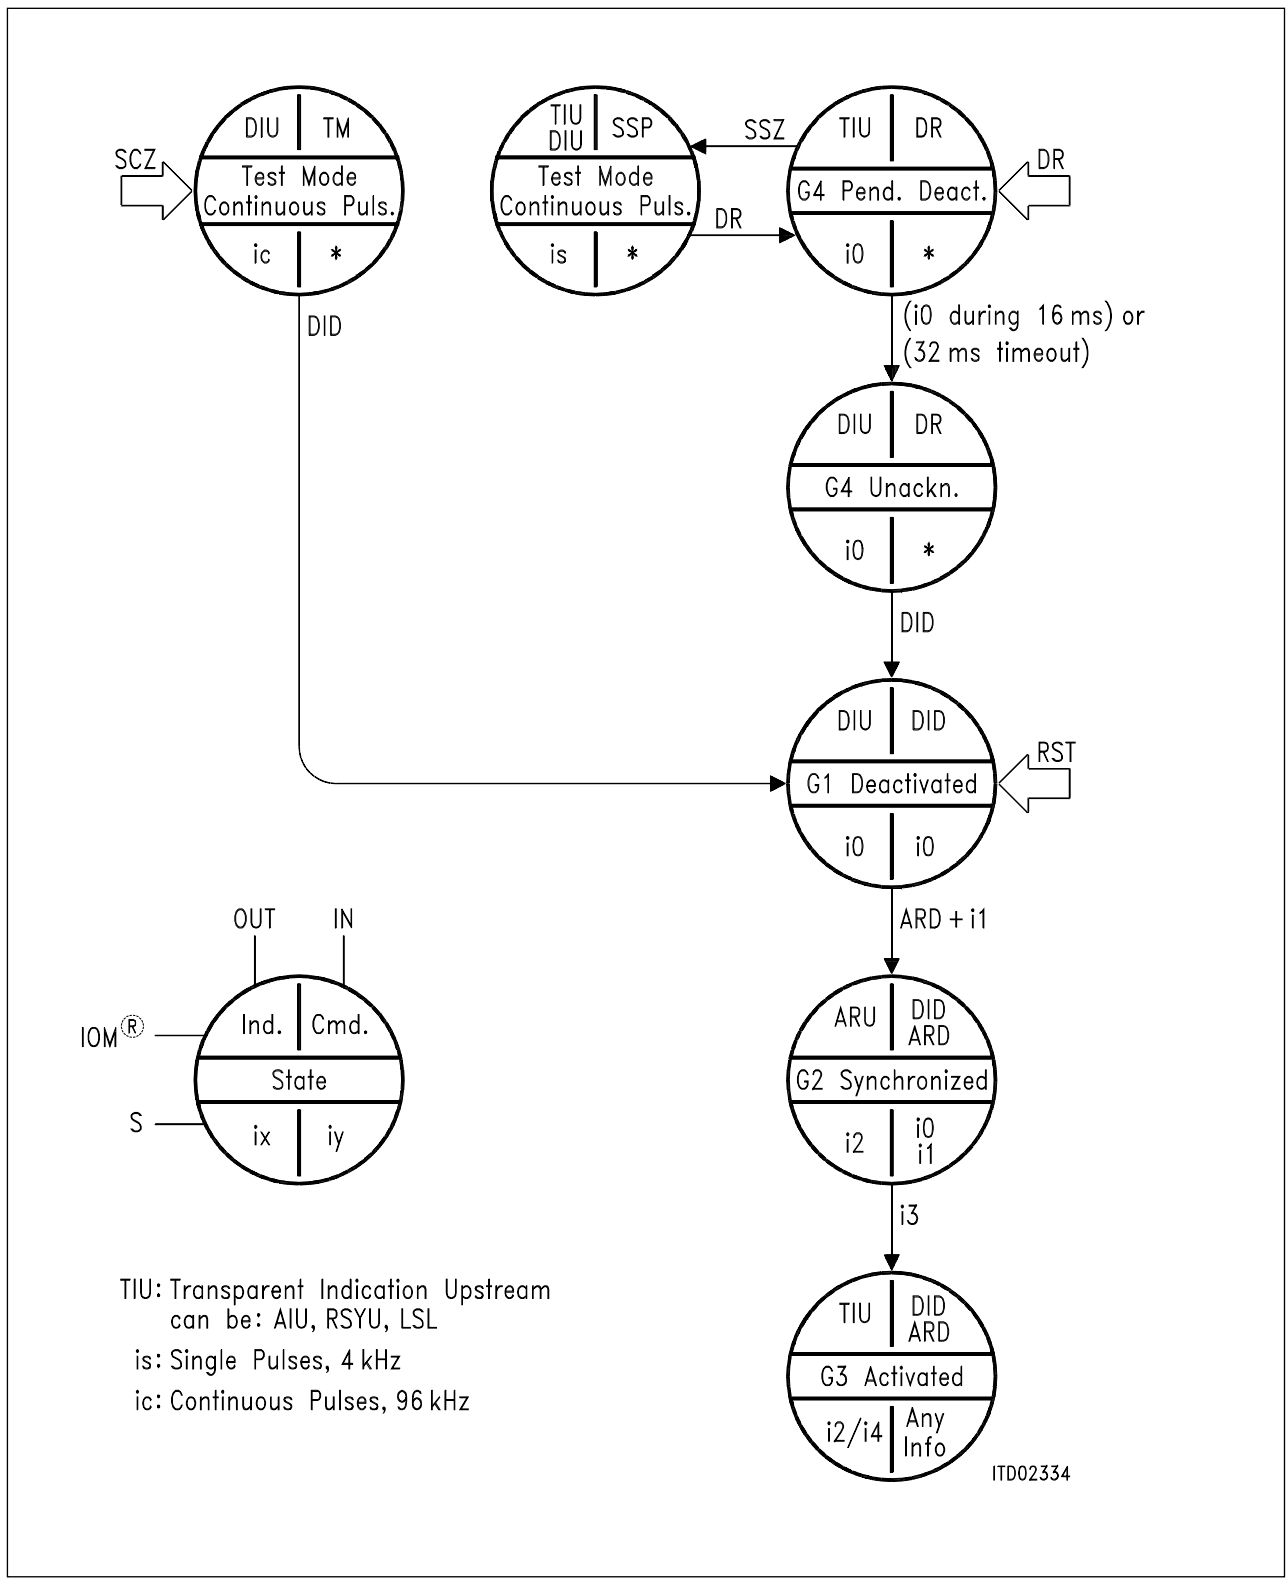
SCZ

DIU | TM
Test Mode Continuous Puls.
ic | *

DID

TIU DIU | SSP
Test Mode Continuous Puls.
is | *

SSZ

DR

TIU | DR
G4 Pend. Deact.
i0 | *

DR

(i0 during 16 ms) or (32 ms timeout)

DIU | DR
G4 Unackn.
i0 | *

DID

DIU | DID
G1 Deactivated
i0 | i0

RST

ARD + i1

ARU | DID ARD
G2 Synchronized
i2 | i0 i1

i3

TIU | DID ARD
G3 Activated
i2/i4 | Any Info

OUT

IN

IOM®

Ind. | Cmd.
State
ix | iy

S

TIU: Transparent Indication Upstream can be: AIU, RSYU, LSL
is: Single Pulses, 4 kHz
ic: Continuous Pulses, 96 kHz

ITD02334